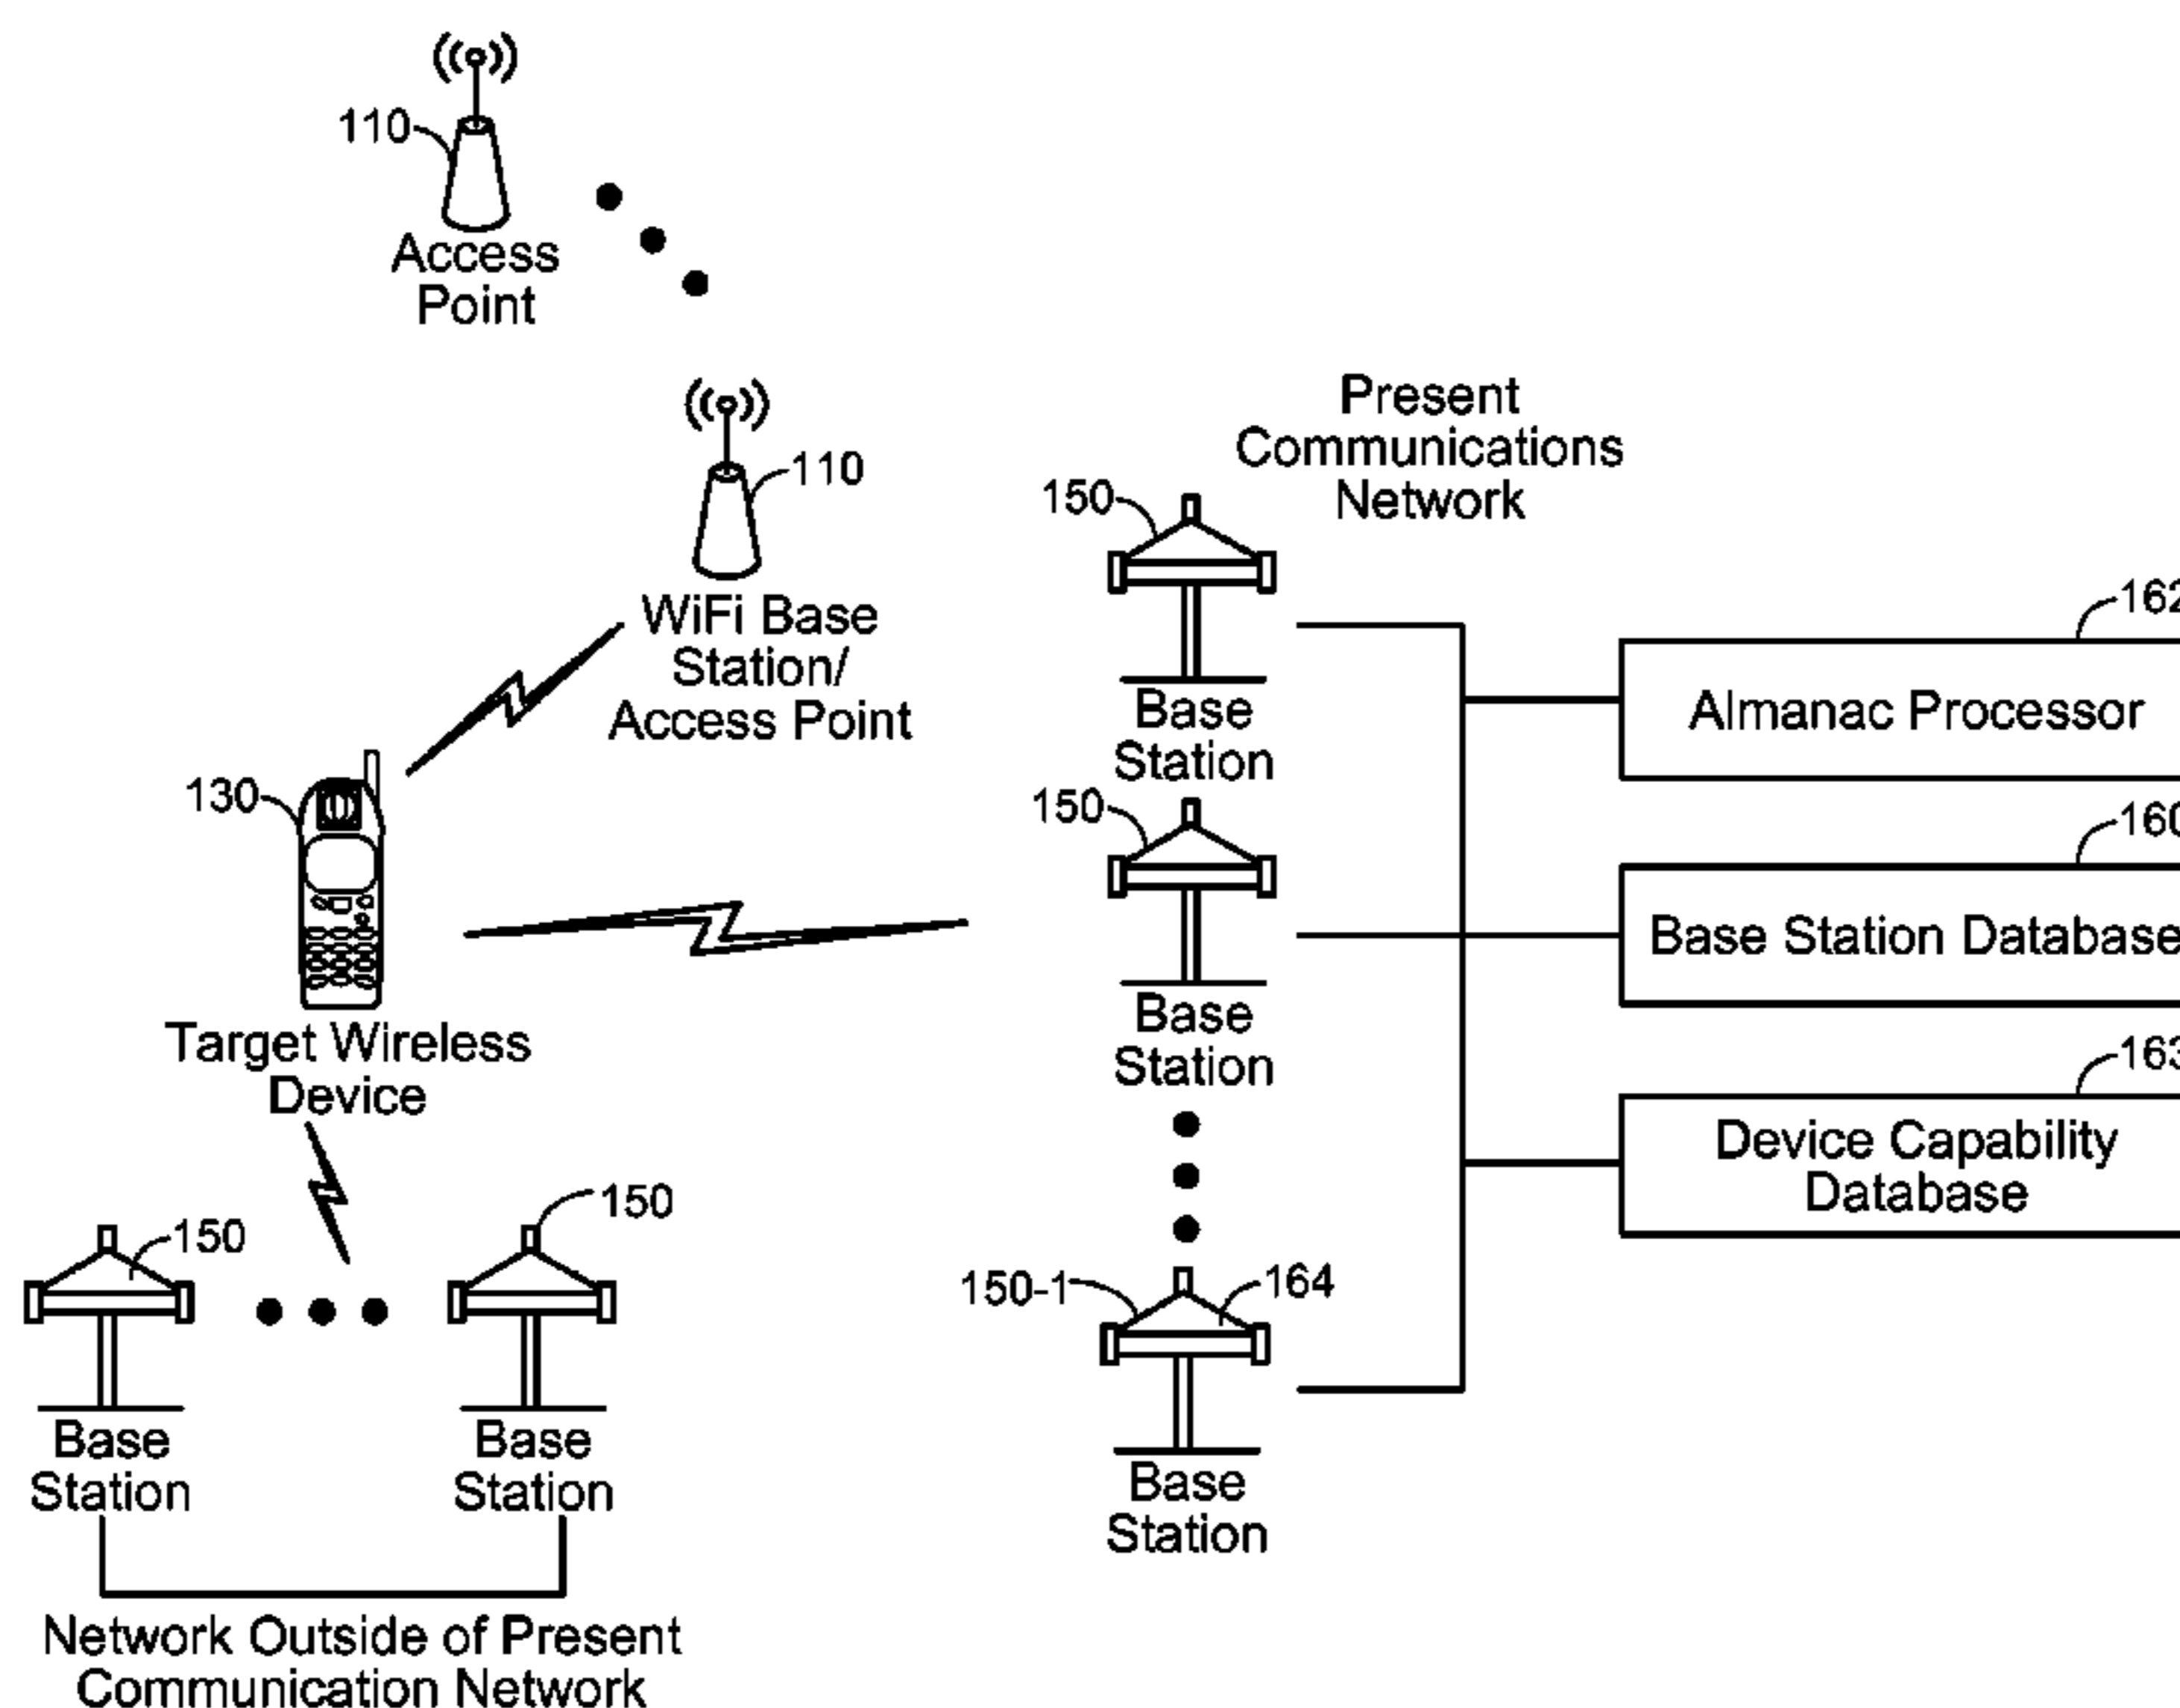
110
Access Point

110
WiFi Base Station/ Access Point

Present Communications Network

150
Base Station

150
Base Station

150-1
164
Base Station

162
Almanac Processor

160
Base Station Database

163
Device Capability Database

130
Target Wireless Device

150
Base Station

150
Base Station

Network Outside of Present Communication Network